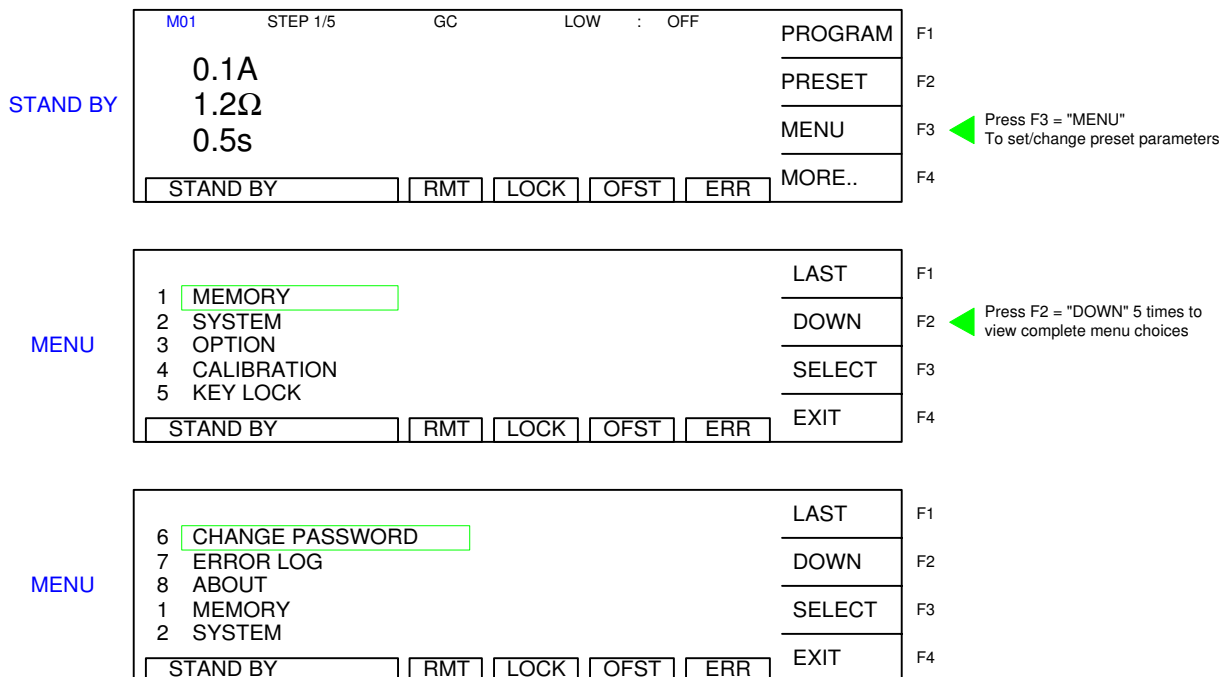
STAND BY

M01 STEP 1/5 GC LOW : OFF

0.1A
1.2Ω
0.5s

STAND BY RMT LOCK OFST ERR

PROGRAM F1
PRESET F2
MENU F3
MORE.. F4

Press F3 = "MENU"
To set/change preset parameters

MENU

1 MEMORY
2 SYSTEM
3 OPTION
4 CALIBRATION
5 KEY LOCK

STAND BY RMT LOCK OFST ERR

LAST F1
DOWN F2
SELECT F3
EXIT F4

Press F2 = "DOWN" 5 times to view complete menu choices

MENU

6 CHANGE PASSWORD
7 ERROR LOG
8 ABOUT
1 MEMORY
2 SYSTEM

STAND BY RMT LOCK OFST ERR

LAST F1
DOWN F2
SELECT F3
EXIT F4